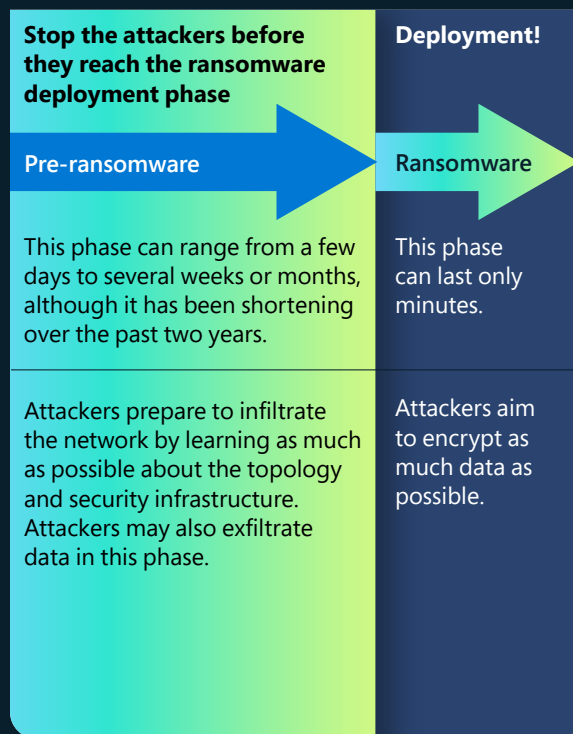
Stop the attackers before they reach the ransomware deployment phase

Pre-ransomware

This phase can range from a few days to several weeks or months, although it has been shortening over the past two years.

Attackers prepare to infiltrate the network by learning as much as possible about the topology and security infrastructure. Attackers may also exfiltrate data in this phase.

Deployment!

Ransomware

This phase can last only minutes.

Attackers aim to encrypt as much data as possible.